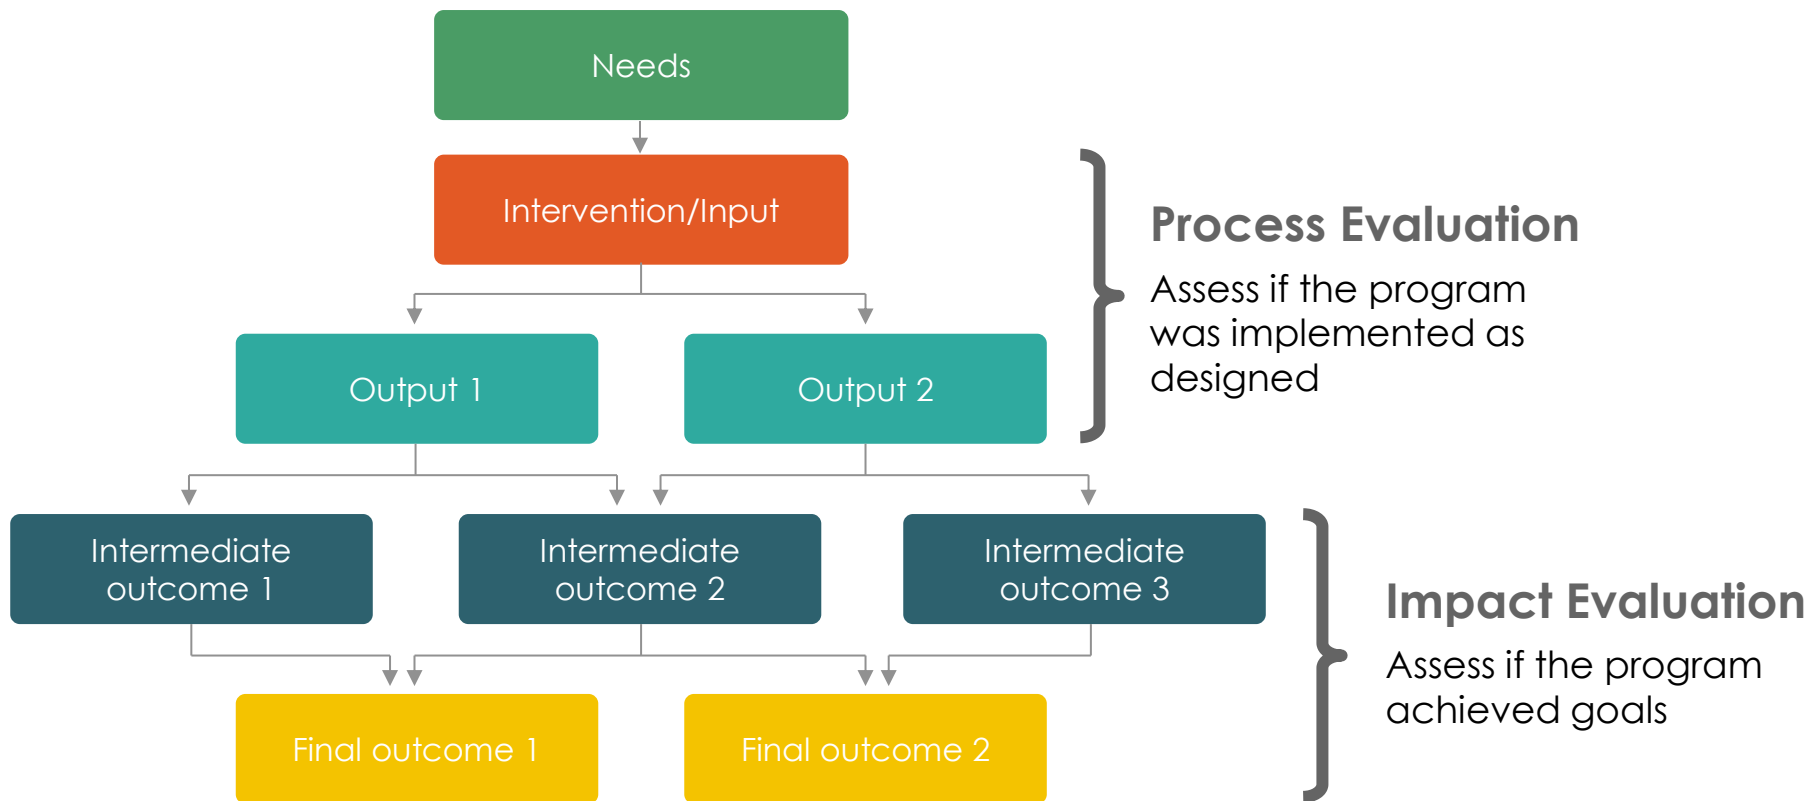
Needs

Intervention/Input

Output 1

Output 2

Intermediate outcome 1

Intermediate outcome 2

Intermediate outcome 3

Final outcome 1

Final outcome 2

Process Evaluation

Assess if the program was implemented as designed

Impact Evaluation

Assess if the program achieved goals